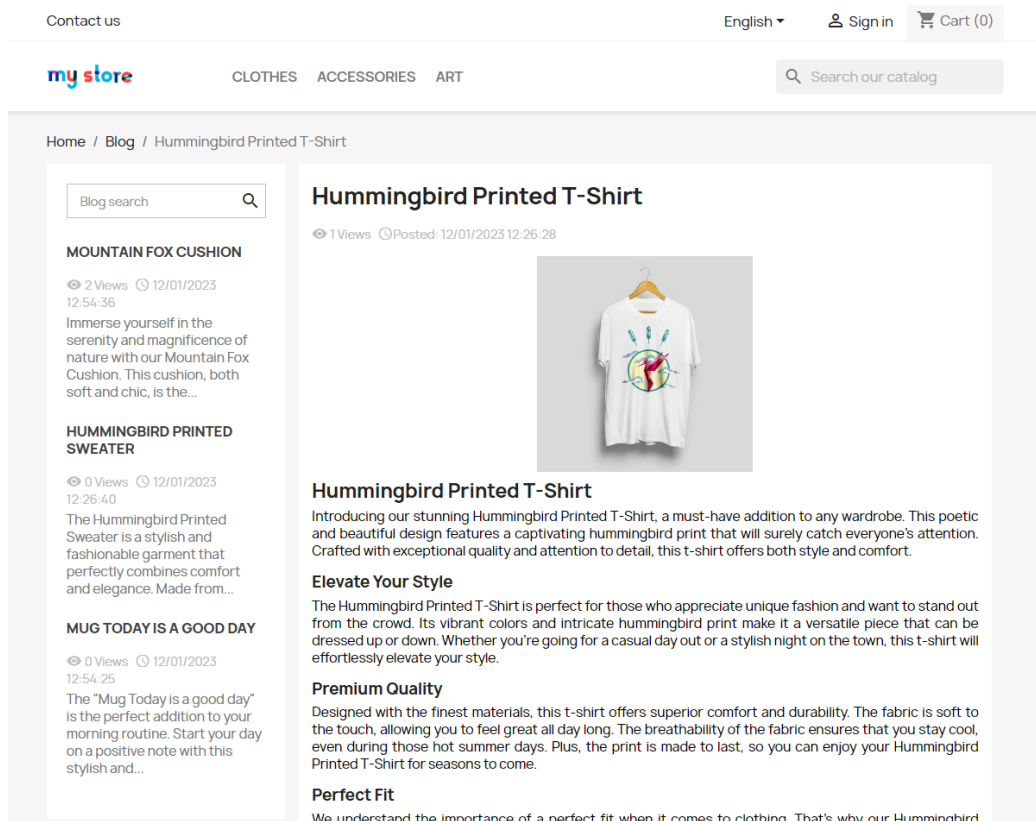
Contact us

English

Sign in

Cart (0)

my store

CLOTHES ACCESSORIES ART

Search our catalog

Home / Blog / Hummingbird Printed T-Shirt

Blog search

MOUNTAIN FOX CUSHION

2 Views 12/01/2023 12:54:36

Immerse yourself in the serenity and magnificence of nature with our Mountain Fox Cushion. This cushion, both soft and chic, is the...

HUMMINGBIRD PRINTED SWEATER

0 Views 12/01/2023 12:26:40

The Hummingbird Printed Sweater is a stylish and fashionable garment that perfectly combines comfort and elegance. Made from...

MUG TODAY IS A GOOD DAY

0 Views 12/01/2023 12:54:25

The "Mug Today is a good day" is the perfect addition to your morning routine. Start your day on a positive note with this stylish and...

Hummingbird Printed T-Shirt

1 Views Posted: 12/01/2023 12:26:28

Hummingbird Printed T-Shirt

Introducing our stunning Hummingbird Printed T-Shirt, a must-have addition to any wardrobe. This poetic and beautiful design features a captivating hummingbird print that will surely catch everyone's attention. Crafted with exceptional quality and attention to detail, this t-shirt offers both style and comfort.

Elevate Your Style

The Hummingbird Printed T-Shirt is perfect for those who appreciate unique fashion and want to stand out from the crowd. Its vibrant colors and intricate hummingbird print make it a versatile piece that can be dressed up or down. Whether you're going for a casual day out or a stylish night on the town, this t-shirt will effortlessly elevate your style.

Premium Quality

Designed with the finest materials, this t-shirt offers superior comfort and durability. The fabric is soft to the touch, allowing you to feel great all day long. The breathability of the fabric ensures that you stay cool, even during those hot summer days. Plus, the print is made to last, so you can enjoy your Hummingbird Printed T-Shirt for seasons to come.

Perfect Fit

We understand the importance of a perfect fit when it comes to clothing. That's why our Hummingbird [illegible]